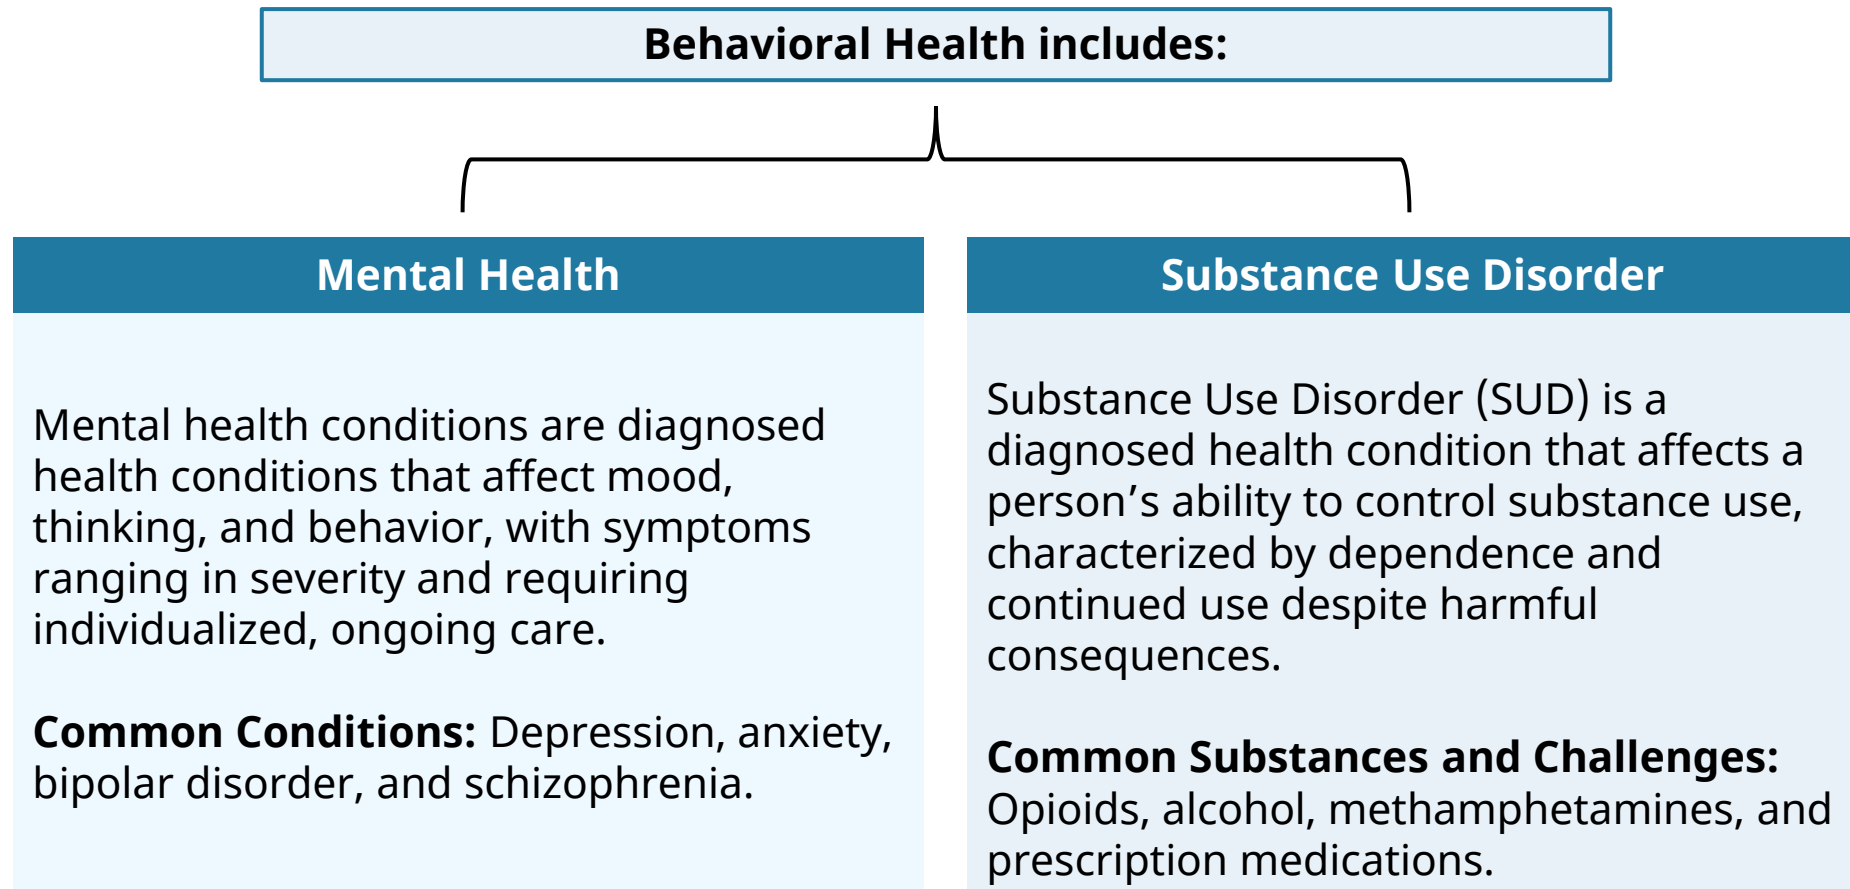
Behavioral Health includes:

Mental Health

Mental health conditions are diagnosed health conditions that affect mood, thinking, and behavior, with symptoms ranging in severity and requiring individualized, ongoing care.

**Common Conditions:** Depression, anxiety, bipolar disorder, and schizophrenia.

Substance Use Disorder

Substance Use Disorder (SUD) is a diagnosed health condition that affects a person’s ability to control substance use, characterized by dependence and continued use despite harmful consequences.

**Common Substances and Challenges:** Opioids, alcohol, methamphetamines, and prescription medications.